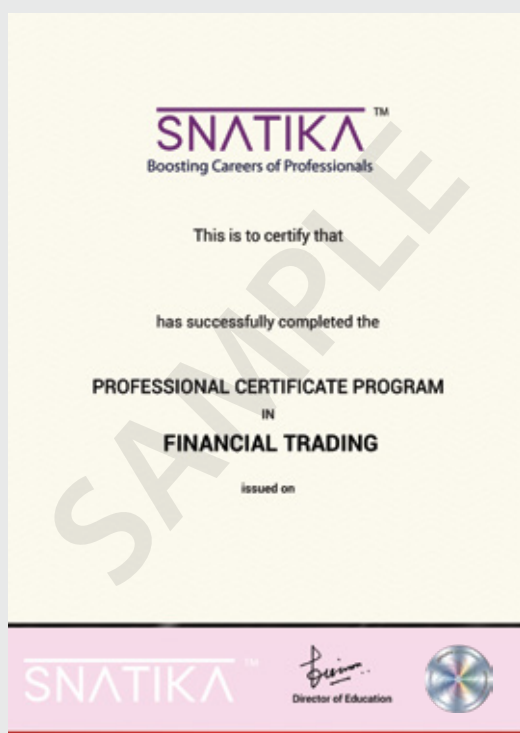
SNATIKA ™
Boosting Careers of Professionals

This is to certify that

has successfully completed the

PROFESSIONAL CERTIFICATE PROGRAM
IN
FINANCIAL TRADING

issued on

SAMPLE

SNATIKA ™

Director of Education